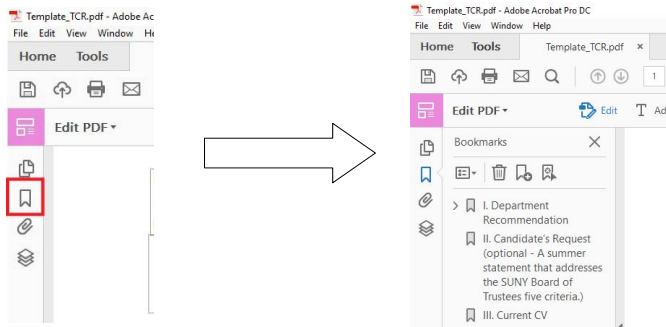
Template_TCR.pdf - Adobe Ac
File Edit View Window He
Home Tools
Edit PDF ▾

Template_TCR.pdf - Adobe Acrobat Pro DC
File Edit View Window Help
Home Tools Template_TCR.pdf ×
1
Edit PDF ▾ Edit Ad
Bookmarks
I. Department Recommendation
II. Candidate's Request (optional - A summer statement that addresses the SUNY Board of Trustees five criteria.)
III. Current CV